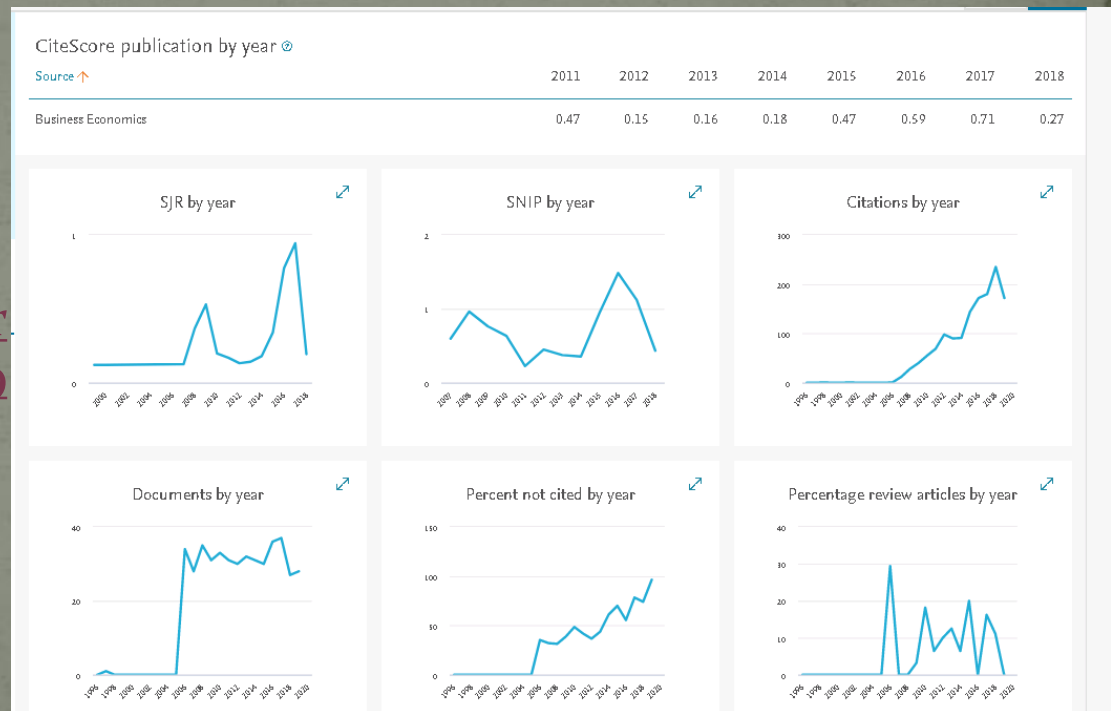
CiteScore publication by year

| Source ↑ | 2011 | 2012 | 2013 | 2014 | 2015 | 2016 | 2017 | 2018 |
|---|---|---|---|---|---|---|---|---|
| Business Economics | 0.47 | 0.15 | 0.16 | 0.18 | 0.47 | 0.59 | 0.71 | 0.27 |

SJR by year
1
0
2000 2002 2004 2006 2008 2010 2012 2014 2016 2018

SNIP by year
2
1
0
2007 2008 2009 2010 2011 2012 2013 2014 2015 2016 2017 2018

Citations by year
300
200
100
0
1996 1998 2000 2002 2004 2006 2008 2010 2012 2014 2016 2018 2020

Documents by year
40
20
0
1996 1998 2000 2002 2004 2006 2008 2010 2012 2014 2016 2018 2020

Percent not cited by year
150
100
50
0
1996 1998 2000 2002 2004 2006 2008 2010 2012 2014 2016 2018 2020

Percentage review articles by year
40
30
20
10
0
1996 1998 2000 2002 2004 2006 2008 2010 2012 2014 2016 2018 2020